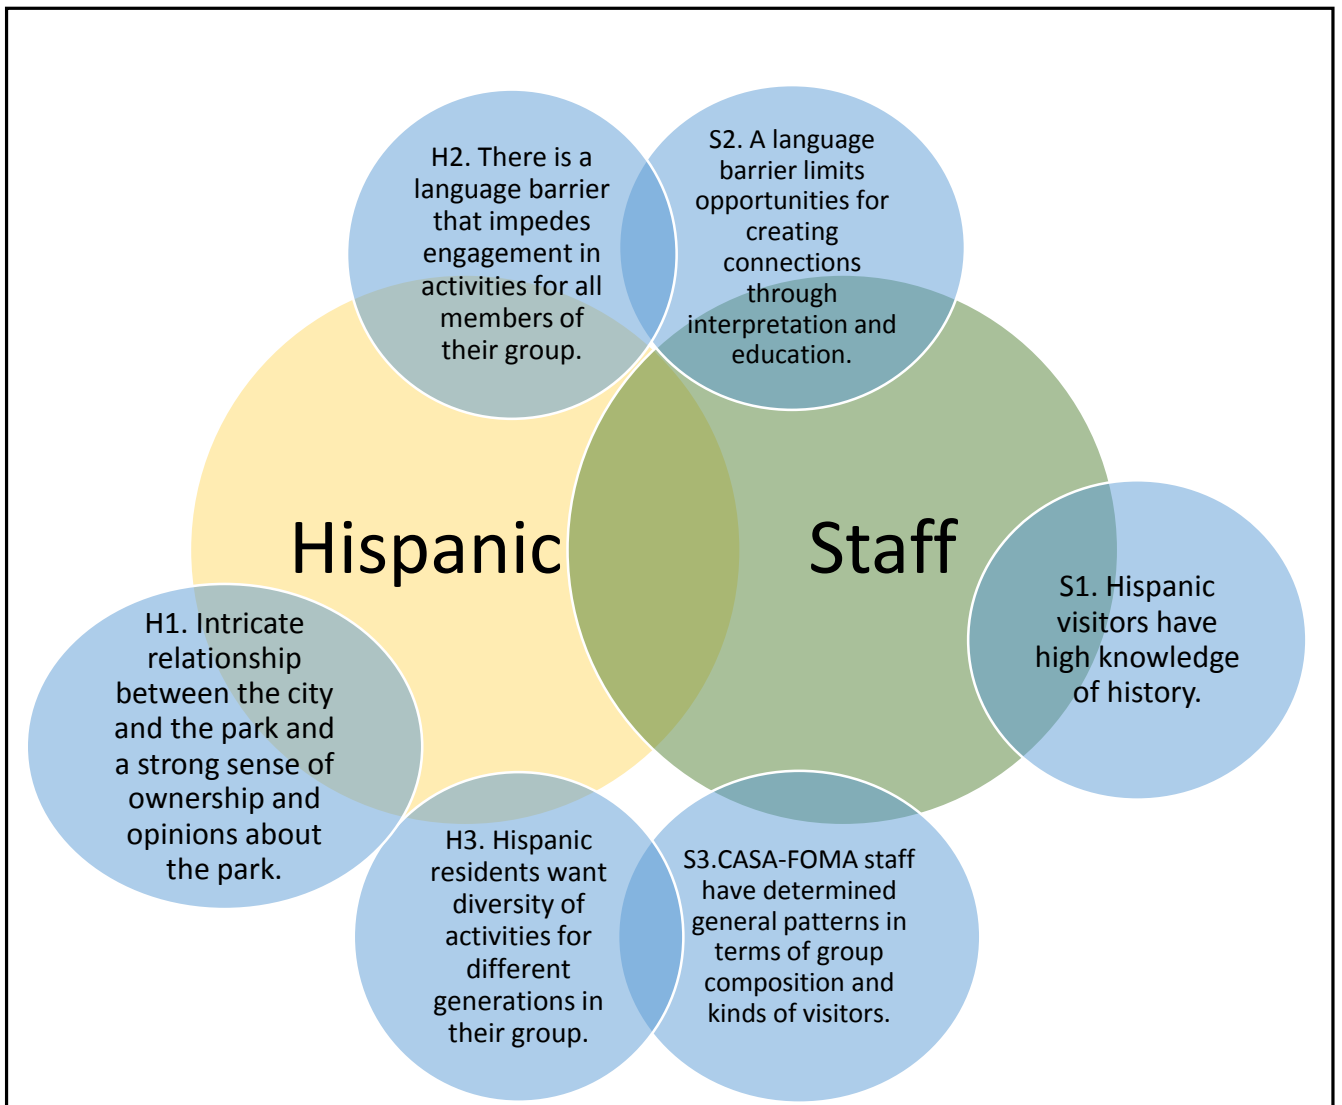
H2. There is a language barrier that impedes engagement in activities for all members of their group.

S2. A language barrier limits opportunities for creating connections through interpretation and education.

Hispanic

Staff

S1. Hispanic visitors have high knowledge of history.

H1. Intricate relationship between the city and the park and a strong sense of ownership and opinions about the park.

H3. Hispanic residents want diversity of activities for different generations in their group.

S3.CASA-FOMA staff have determined general patterns in terms of group composition and kinds of visitors.